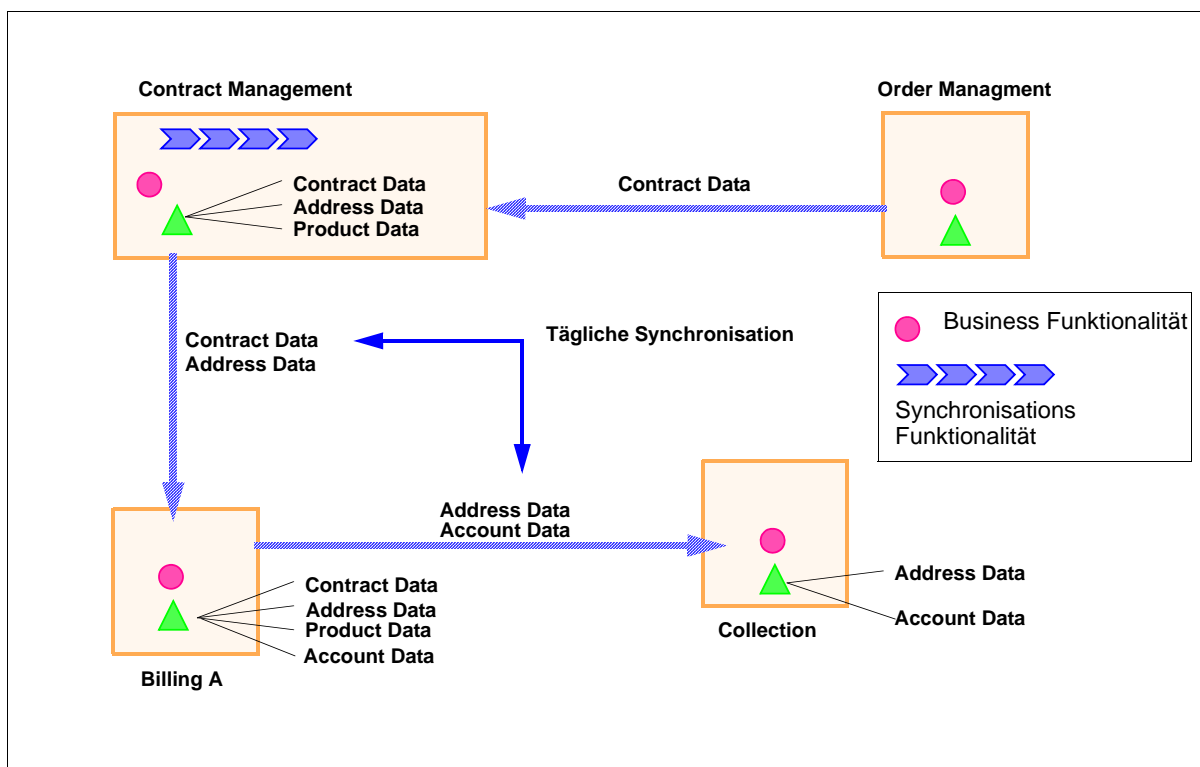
Contract Management

Contract Data
Address Data
Product Data

Order Managment

Contract Data

Contract Data
Address Data

Tägliche Synchronisation

Business Funktionalität

Synchronisations Funktionalität

Address Data
Account Data

Contract Data
Address Data
Product Data
Account Data

Billing A

Collection

Address Data
Account Data